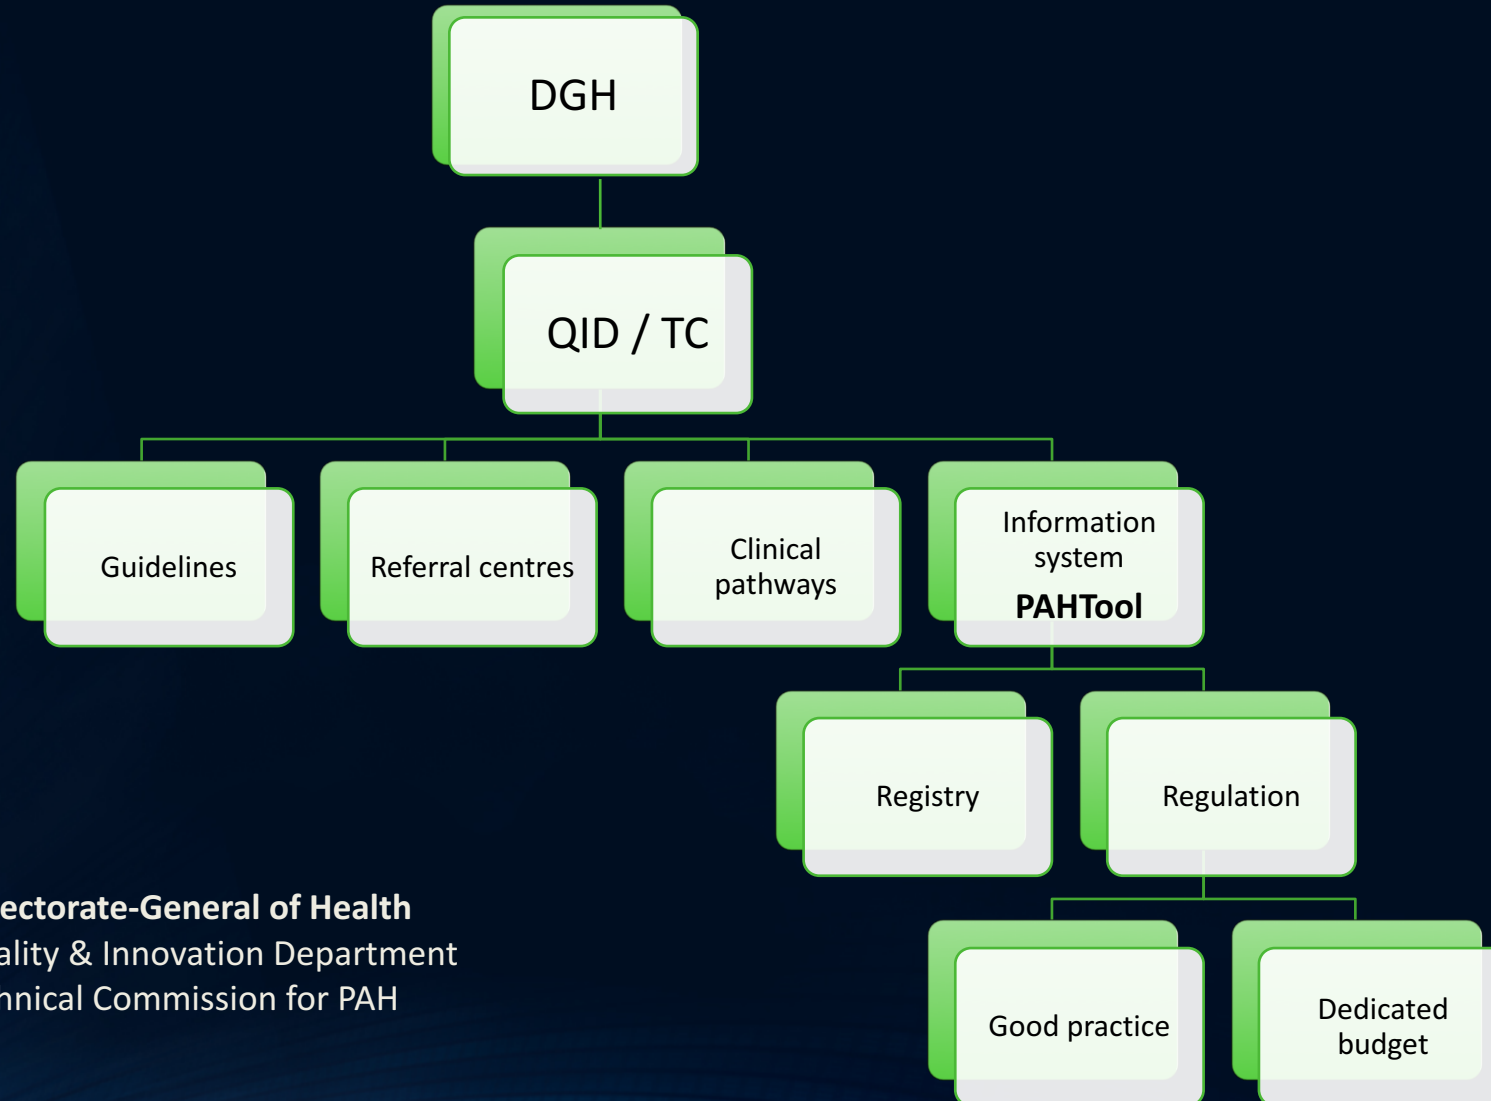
DGH

QID / TC

Guidelines

Referral centres

Clinical pathways

Information system

**PAHTool**

Registry

Regulation

Good practice

Dedicated budget

**ectorate-General of Health**
ality & Innovation Department
nnical Commission for PAH